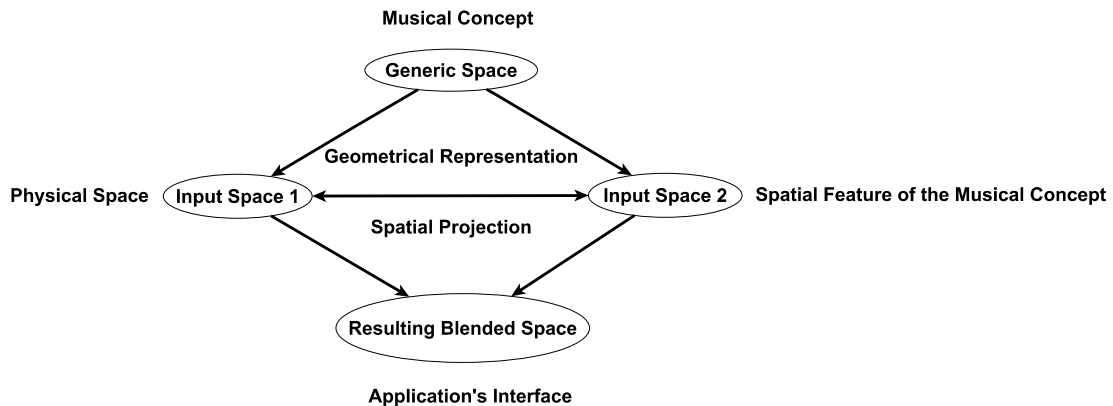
Musical Concept

Generic Space

Geometrical Representation

Physical Space

Input Space 1

Input Space 2

Spatial Feature of the Musical Concept

Spatial Projection

Resulting Blended Space

Application's Interface